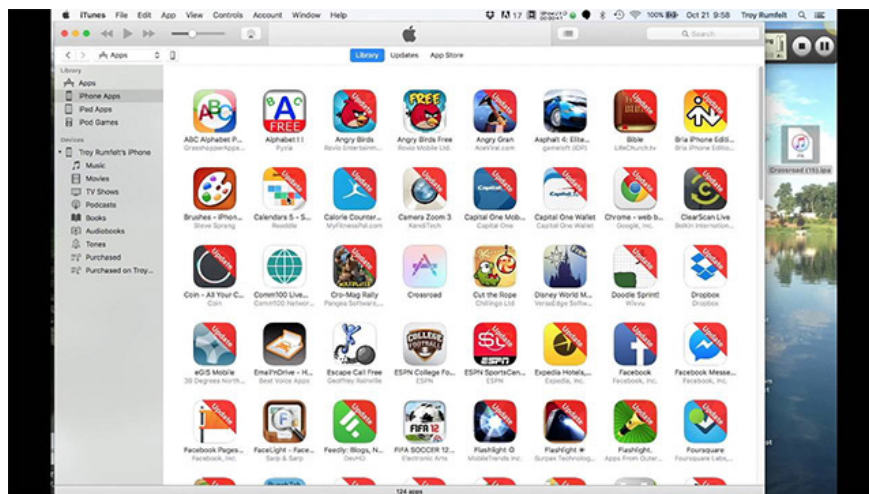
iTunes File Edit App View Controls Account Window Help

17 100% Oct 21 9:58 Troy Rumfelt

Q Search

Apps

Library Updates App Store

Library
Apps
iPhone Apps
iPad Apps
iPod Games

Devices
Troy Rumfelt's iPhone
Music
Movies
TV Shows
Podcasts
Books
Audiobooks
Tones
Purchased
Purchased on Troy...

ABC Alphabet P... GrasshopperApps...
Alphabet 11 Pyxis
Angry Birds Rovio Entertainm...
Angry Birds Free Rovio Mobile Ltd.
Angry Gran AceViral.com
Asphalt 4: Elite... gameloft
Bible LifeChurch.tv
Bria iPhone Editi... CounterPath Corp...

Brushes - iPhon... Steve Sprang
Calendars 5 - S... Readdle
Calorie Counter... MyFitnessPal.com
Camera Zoom 3 KendiTech
Capital One Mob... Capital One
Capital One Wallet Capital One
Chrome - web b... Google, Inc.
ClearScan Live Belkin Internation...

Coin - All Your C... Coin
Comm100 Live... Comm100 Networ...
Cro-Mag Rally Pangea Software,...
Crossroad
Cut the Rope Chillingo Ltd
Disney World M... VersaEdge Software
Doodle Sprint! Wixvu
Dropbox Dropbox

eGIS Mobile 30 Degrees North...
EmailOnDrive - H... Best Voice Apps
Escape Cell Free Geoffrey Rainville
ESPN College Fo... ESPN
ESPN SportsCen... ESPN
Expedia Hotels,... Expedia, Inc.
Facebook Facebook, Inc.
Facebook Messe... Facebook, Inc.

Facebook Pages... Facebook, Inc.
FaceLight - Face... Sarp & Sarp
Feedly: Blogs, N... DevHD
FIFA SOCCER 12... Electronic Arts
Flashlight ® MobileTrends Inc.
Flashlight ✶ Surpax Technolog...
Flashlight. Apps From Outer...
Foursquare Foursquare Labs,...

124 apps

Crossroad (15).ipa